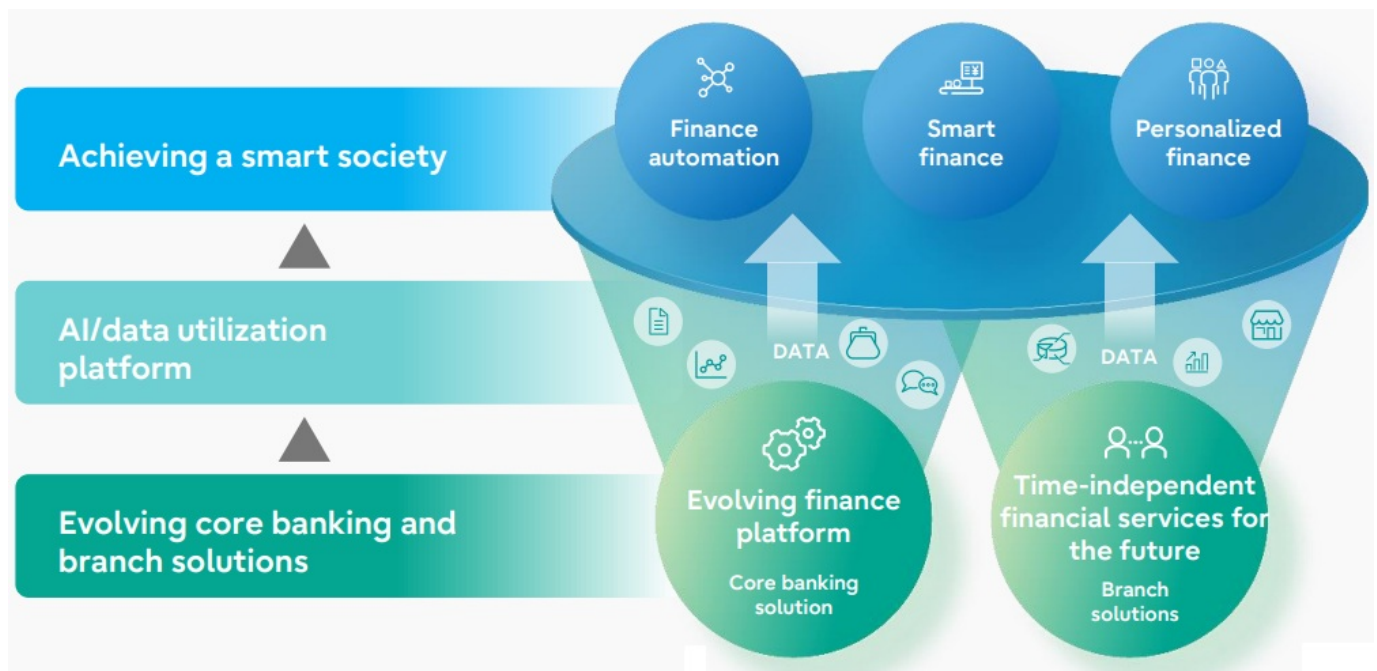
Achieving a smart society

AI/data utilization platform

Evolving core banking and branch solutions

Finance automation

Smart finance

Personalized finance

DATA

DATA

Evolving finance platform

Core banking solution

Time-independent financial services for the future

Branch solutions